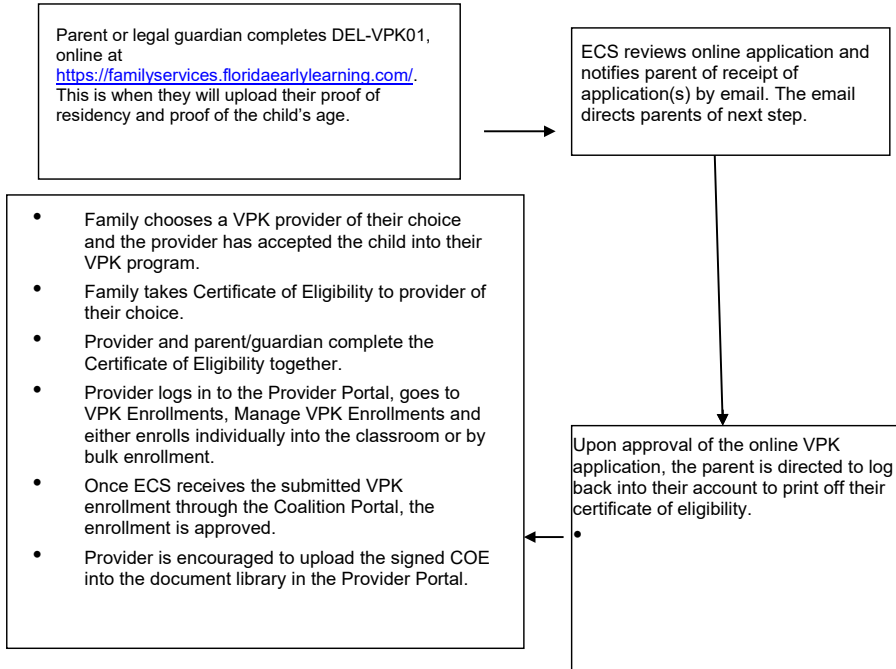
Parent or legal guardian completes DEL-VPK01, online at https://familyservices.floridaearlylearning.com/. This is when they will upload their proof of residency and proof of the child's age.

ECS reviews online application and notifies parent of receipt of application(s) by email. The email directs parents of next step.

Upon approval of the online VPK application, the parent is directed to log back into their account to print off their certificate of eligibility.

•

- Family chooses a VPK provider of their choice and the provider has accepted the child into their VPK program.
- Family takes Certificate of Eligibility to provider of their choice.
- Provider and parent/guardian complete the Certificate of Eligibility together.
- Provider logs in to the Provider Portal, goes to VPK Enrollments, Manage VPK Enrollments and either enrolls individually into the classroom or by bulk enrollment.
- Once ECS receives the submitted VPK enrollment through the Coalition Portal, the enrollment is approved.
- Provider is encouraged to upload the signed COE into the document library in the Provider Portal.